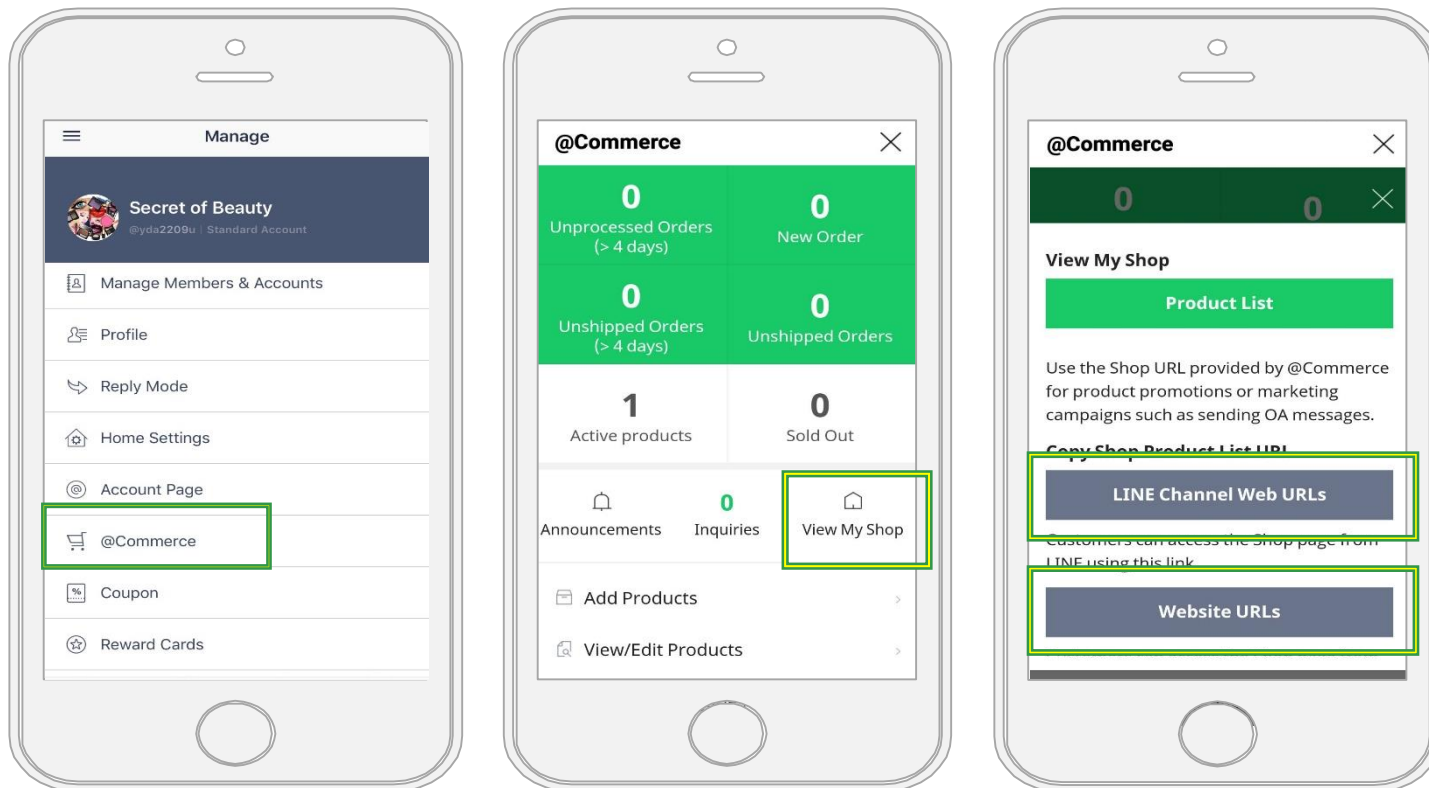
Manage

Secret of Beauty
@yda2209u | Standard Account

Manage Members & Accounts

Profile

Reply Mode

Home Settings

Account Page

@Commerce

Coupon

Reward Cards

@Commerce

0
Unprocessed Orders (> 4 days)

0
New Order

0
Unshipped Orders (> 4 days)

0
Unshipped Orders

1
Active products

0
Sold Out

Announcements

0
Inquiries

View My Shop

Add Products

View/Edit Products

@Commerce

0 0

View My Shop

Product List

Use the Shop URL provided by @Commerce for product promotions or marketing campaigns such as sending OA messages.

Copy Shop Product List URL

LINE Channel Web URLs

Customers can access the Shop page from LINE using this link.

Website URLs